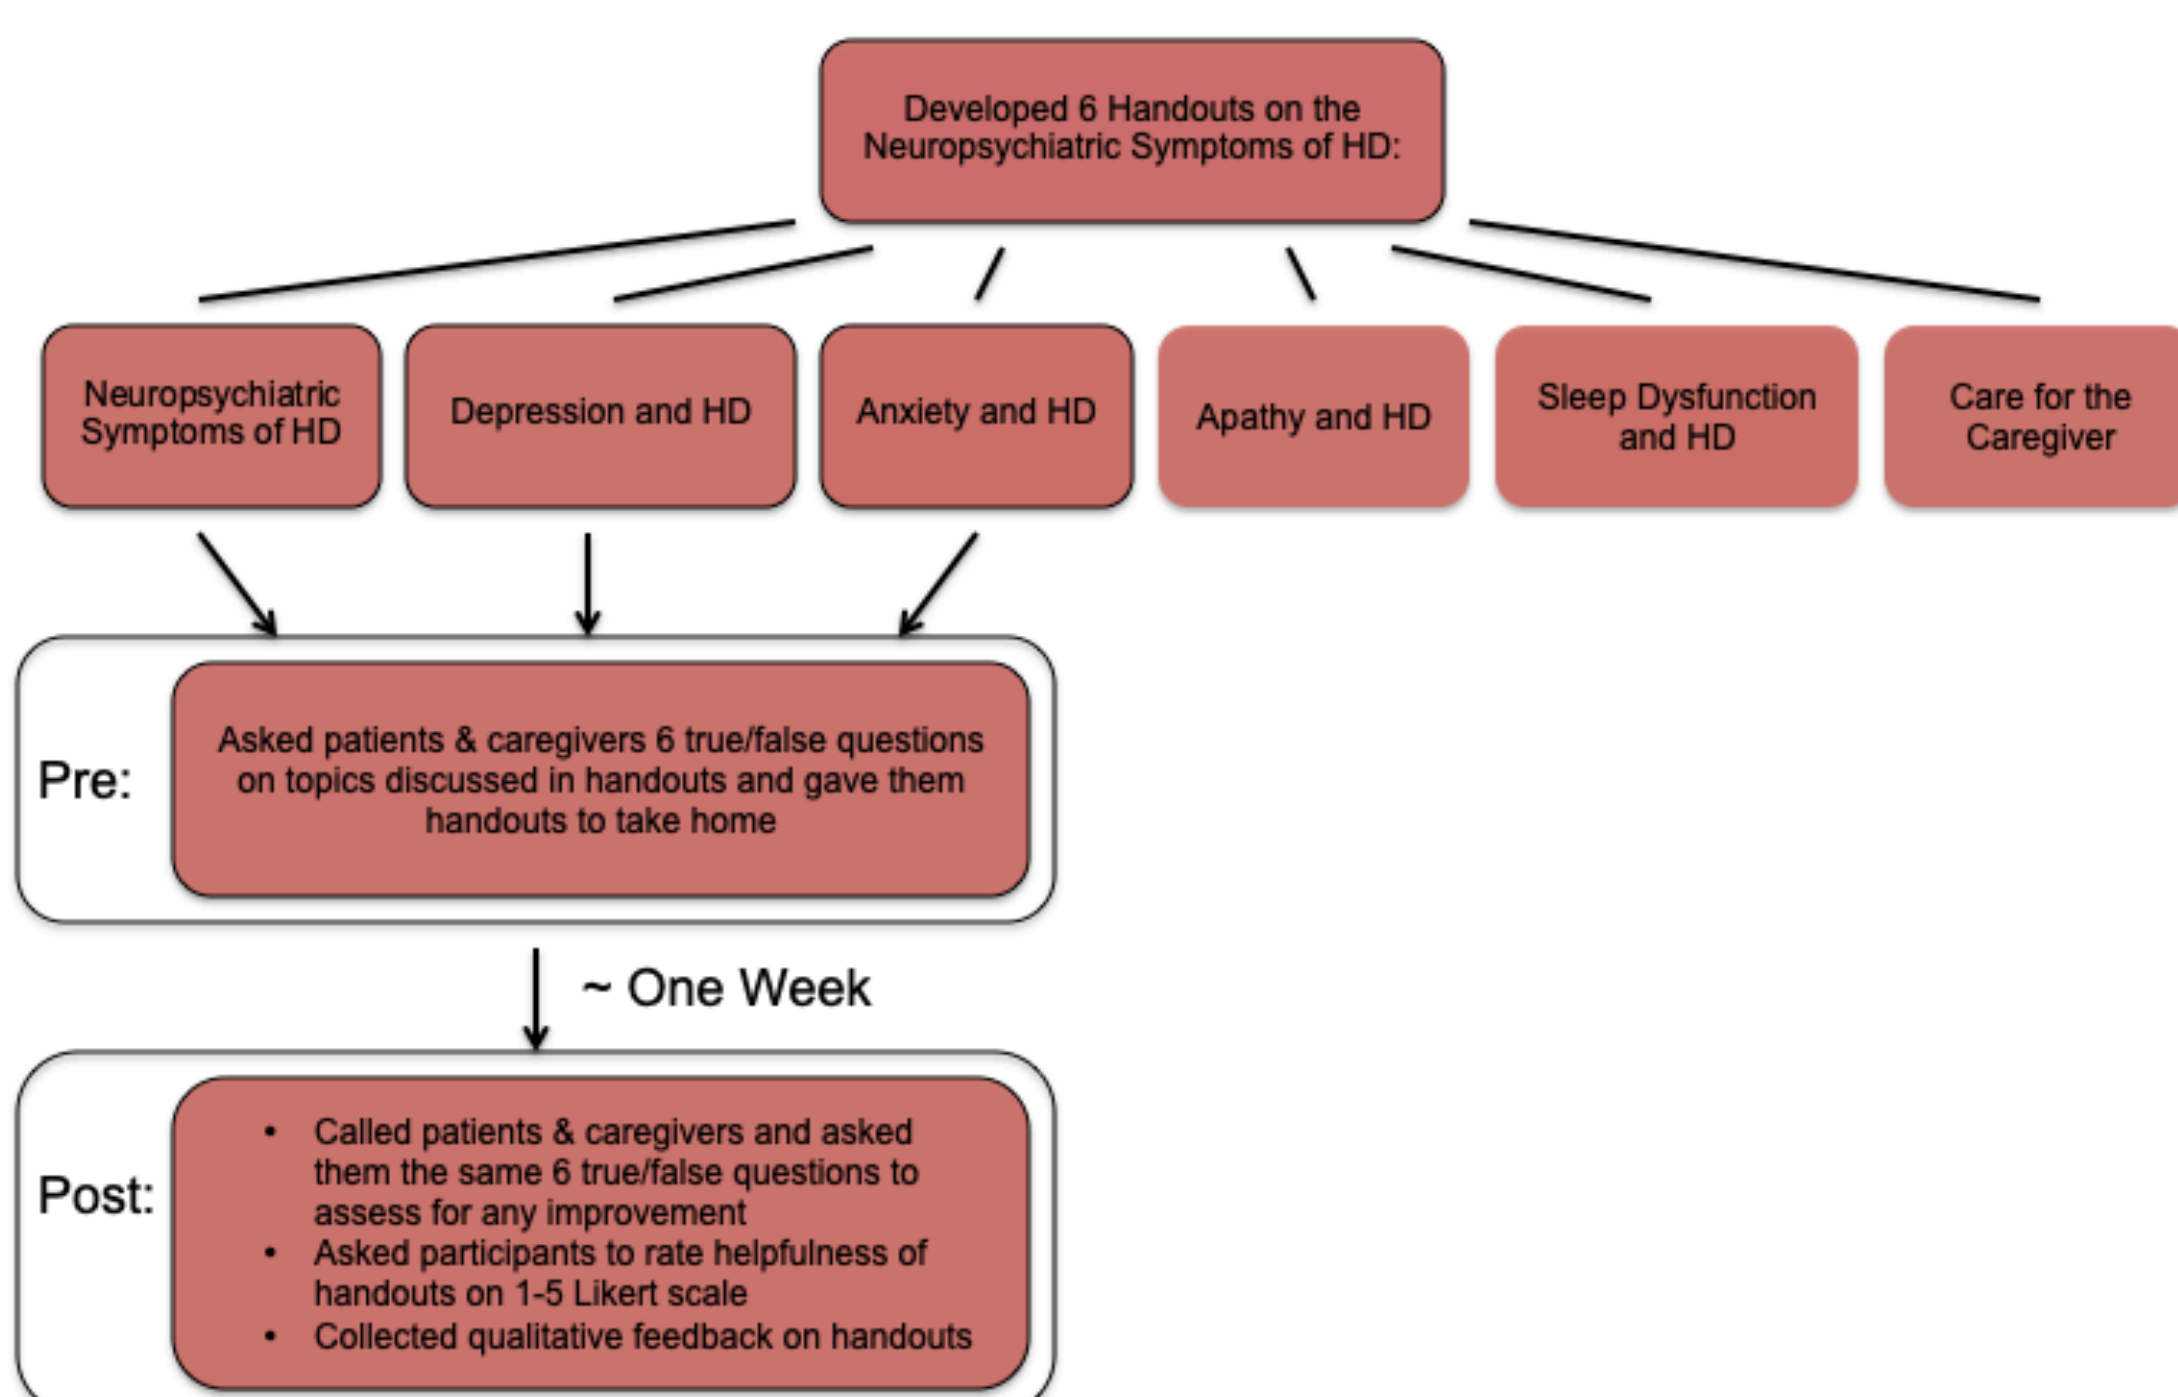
Developed 6 Handouts on the Neuropsychiatric Symptoms of HD:

Neuropsychiatric Symptoms of HD

Depression and HD

Anxiety and HD

Apathy and HD

Sleep Dysfunction and HD

Care for the Caregiver

Pre:

Asked patients & caregivers 6 true/false questions on topics discussed in handouts and gave them handouts to take home

~ One Week

Post:

- Called patients & caregivers and asked them the same 6 true/false questions to assess for any improvement
- Asked participants to rate helpfulness of handouts on 1-5 Likert scale
- Collected qualitative feedback on handouts